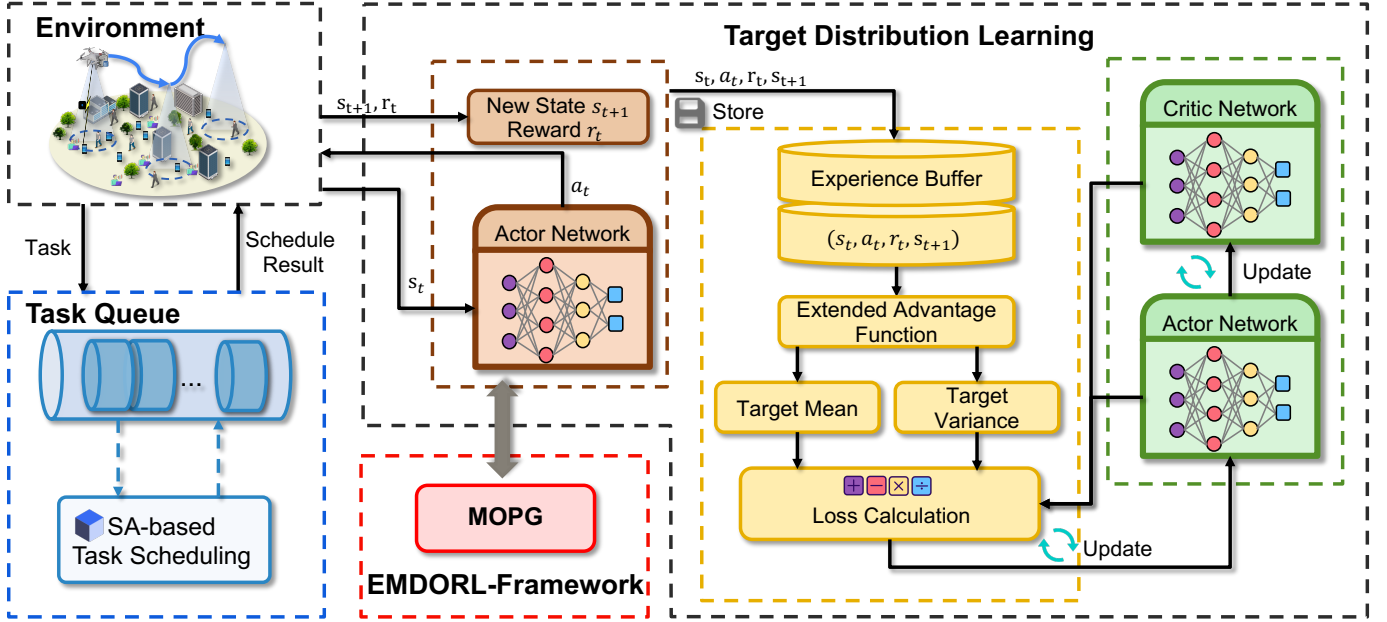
Environment

Target Distribution Learning

$s_{t+1}, r_t$

New State $s_{t+1}$
Reward $r_t$

$s_t, a_t, r_t, s_{t+1}$

Store

Critic Network

Experience Buffer

$(s_t, a_t, r_t, s_{t+1})$

$a_t$

Actor Network

Task

Schedule Result

$s_t$

Update

Task Queue

Extended Advantage Function

Actor Network

...

Target Mean

Target Variance

Loss Calculation

SA-based Task Scheduling

MOPG

Update

EMDORL-Framework